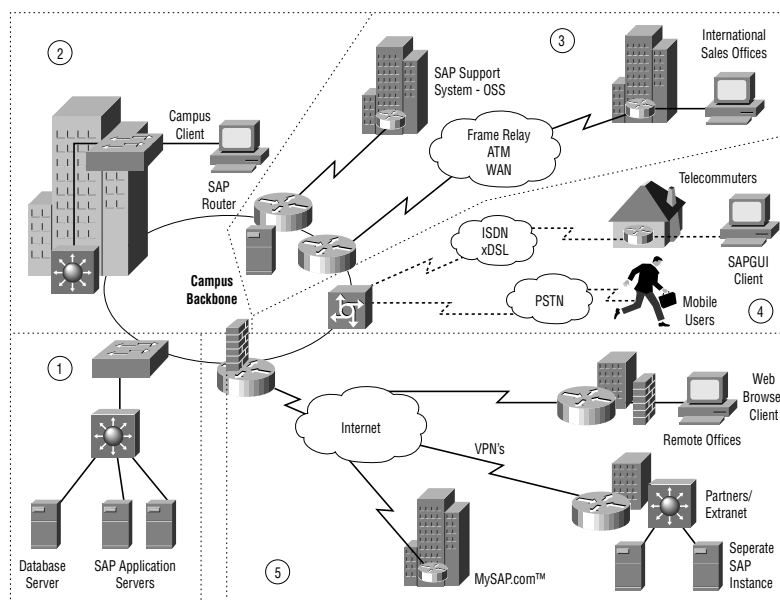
2

Campus Client

SAP Router

SAP Support System - OSS

3

International Sales Offices

Frame Relay
ATM
WAN

Telecommuters

ISDN
xDSL

SAPGUI Client

Campus Backbone

PSTN

Mobile Users

4

1

Internet

Web Browser Client

Remote Offices

VPN's

Partners/ Extranet

Database Server

SAP Application Servers

5

MySAP.com™

Seperate SAP Instance